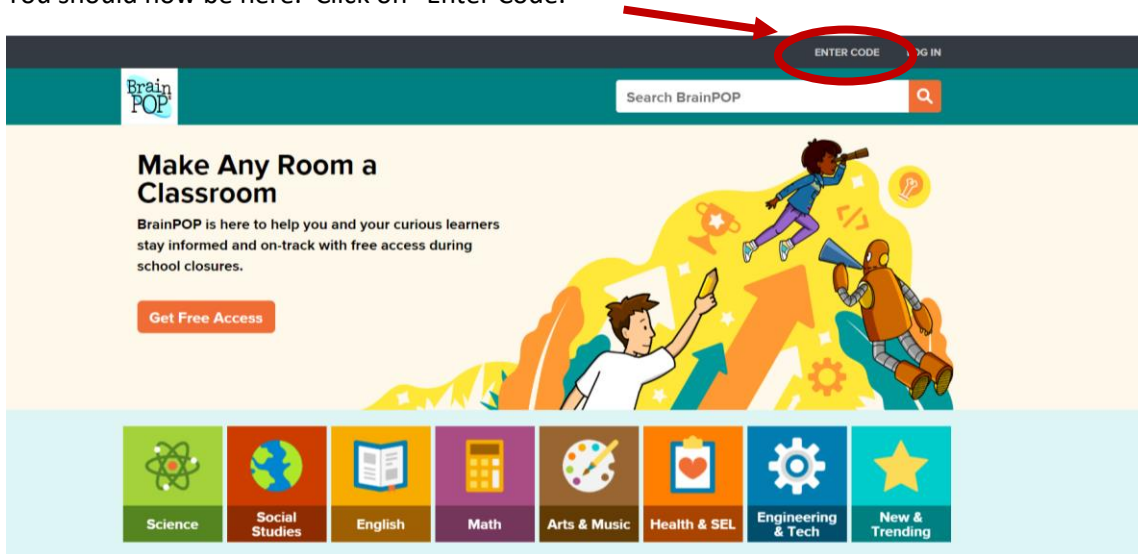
You should now be here. Click on "Enter Code."

ENTER CODE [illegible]G IN

Brain POP

Search BrainPOP

Make Any Room a Classroom

BrainPOP is here to help you and your curious learners stay informed and on-track with free access during school closures.

Get Free Access

Science

Social Studies

English

Math

Arts & Music

Health & SEL

Engineering & Tech

New & Trending